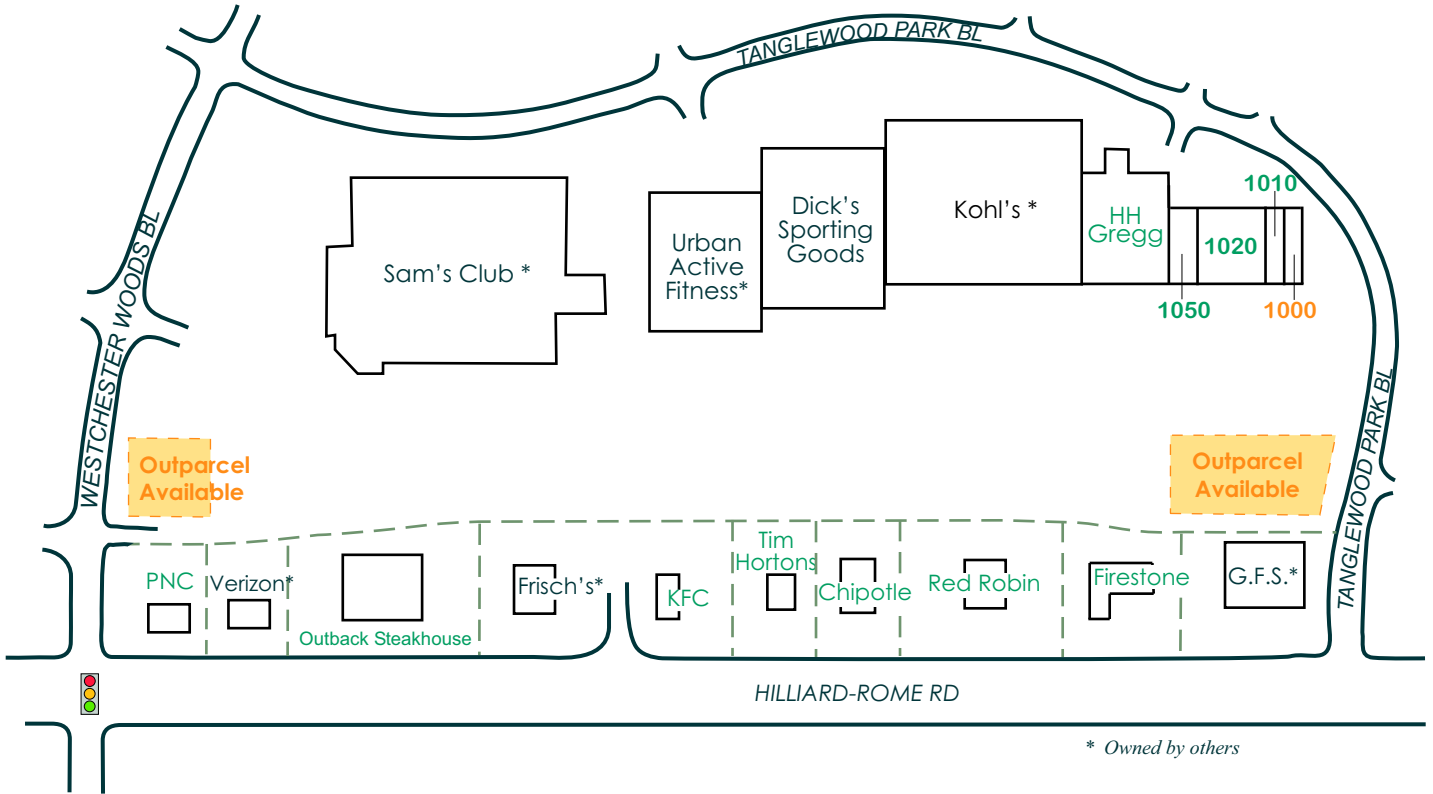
TANGLEWOOD PARK BL

WESTCHESTER WOODS BL

Sam's Club *

Urban Active Fitness*

Dick's Sporting Goods

Kohl's *

HH Gregg

1010

1020

1050

1000

TANGLEWOOD PARK BL

Outparcel Available

Outparcel Available

PNC

Verizon*

Outback Steakhouse

Frisch's*

KFC

Tim Hortons

Chipotle

Red Robin

Firestone

G.F.S.*

HILLIARD-ROME RD

* Owned by others